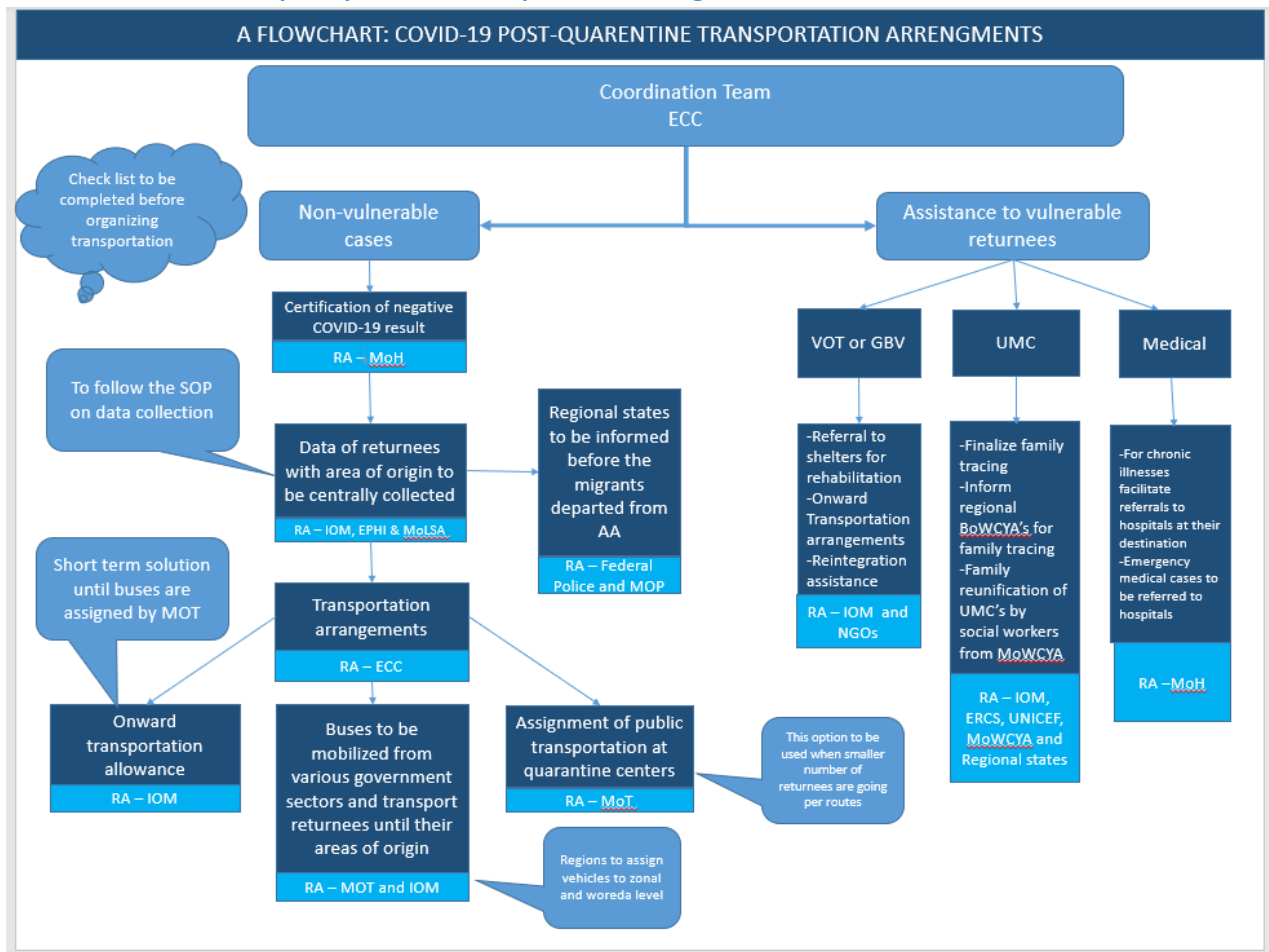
A FLOWCHART: COVID-19 POST-QUARENTINE TRANSPORTATION ARRENGMENTS

Coordination Team
ECC

Check list to be completed before organizing transportation

Non-vulnerable cases

Assistance to vulnerable returnees

Certification of negative COVID-19 result

RA – MoH

To follow the SOP on data collection

Data of returnees with area of origin to be centrally collected

RA – IOM, EPHI & MoLSA

Regional states to be informed before the migrants departed from AA

RA – Federal Police and MOP

Short term solution until buses are assigned by MOT

Transportation arrangements

RA – ECC

Onward transportation allowance

RA – IOM

Buses to be mobilized from various government sectors and transport returnees until their areas of origin

RA – MOT and IOM

Regions to assign vehicles to zonal and woreda level

Assignment of public transportation at quarantine centers

RA – MoT

This option to be used when smaller number of returnees are going per routes

VOT or GBV

-Referral to shelters for rehabilitation
-Onward Transportation arrangements
-Reintegration assistance

RA – IOM and NGOs

UMC

-Finalize family tracing
-Inform regional BoWCYA's for family tracing
-Family reunification of UMC's by social workers from MoWCYA

RA – IOM, ERCS, UNICEF, MoWCYA and Regional states

Medical

-For chronic illnesses facilitate referrals to hospitals at their destination
-Emergency medical cases to be referred to hospitals

RA –MoH